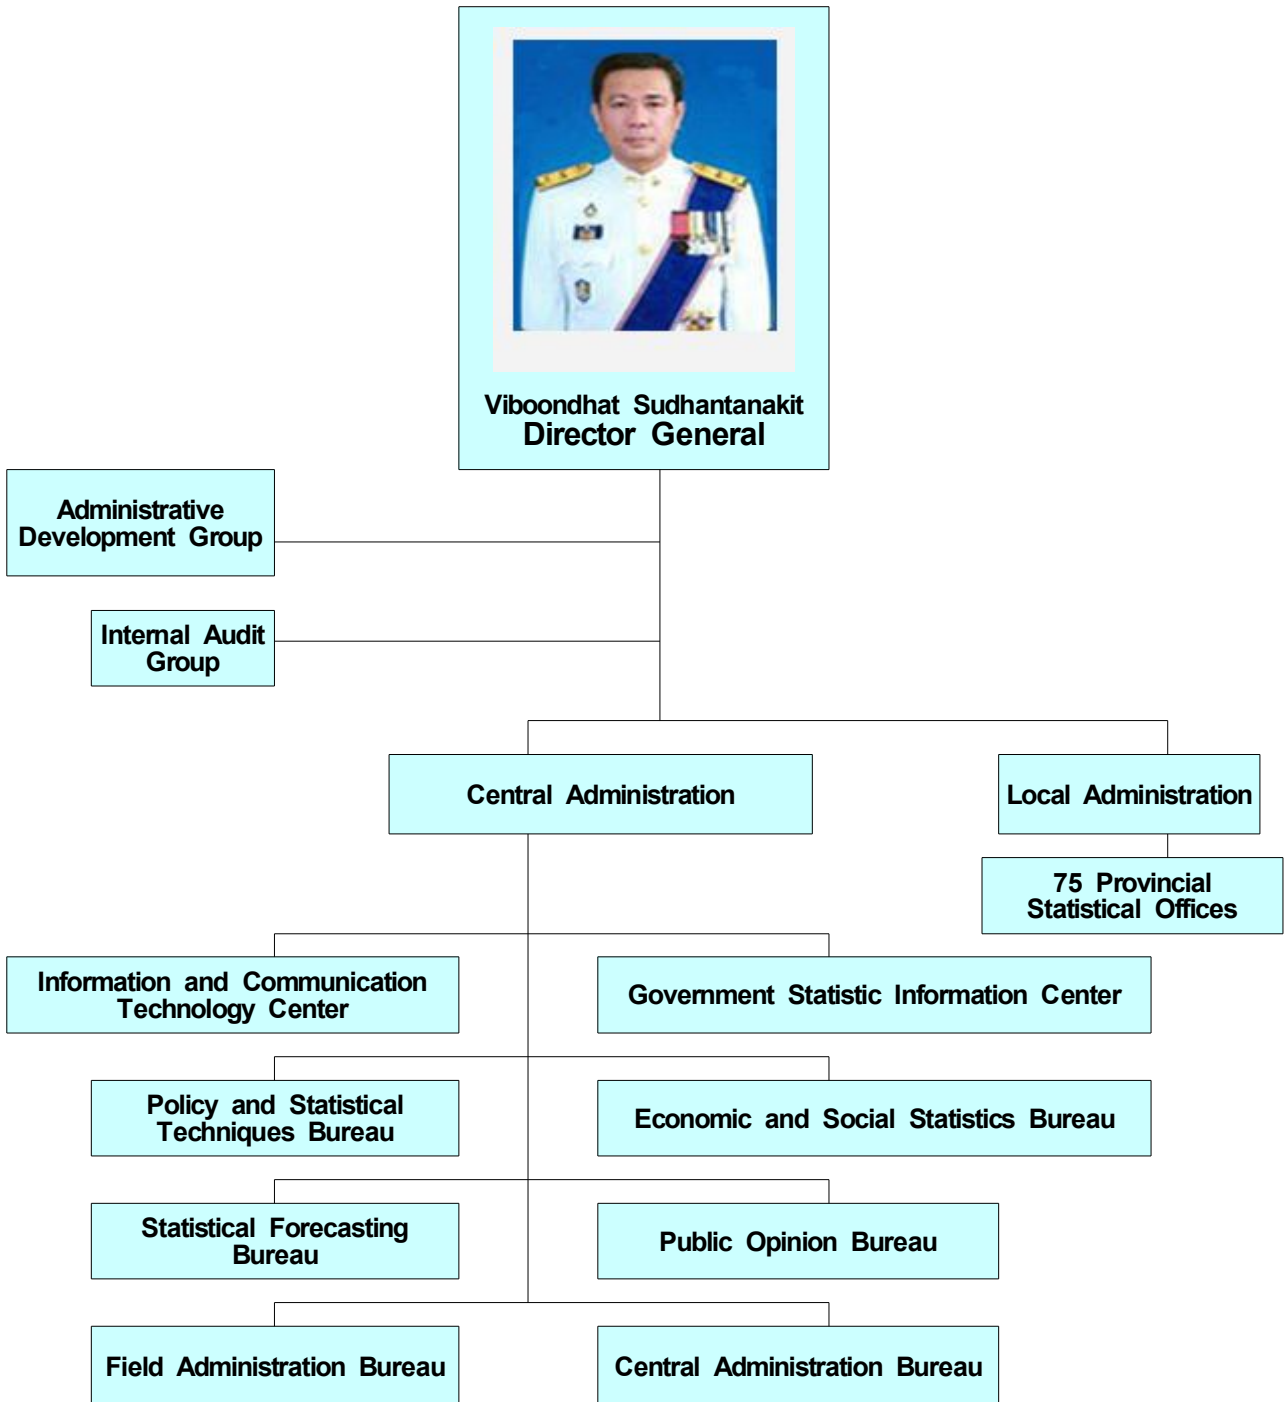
Viboondhat Sudhantanakit
Director General

Administrative Development Group

Internal Audit Group

Central Administration

Local Administration

75 Provincial Statistical Offices

Information and Communication Technology Center

Government Statistic Information Center

Policy and Statistical Techniques Bureau

Economic and Social Statistics Bureau

Statistical Forecasting Bureau

Public Opinion Bureau

Field Administration Bureau

Central Administration Bureau